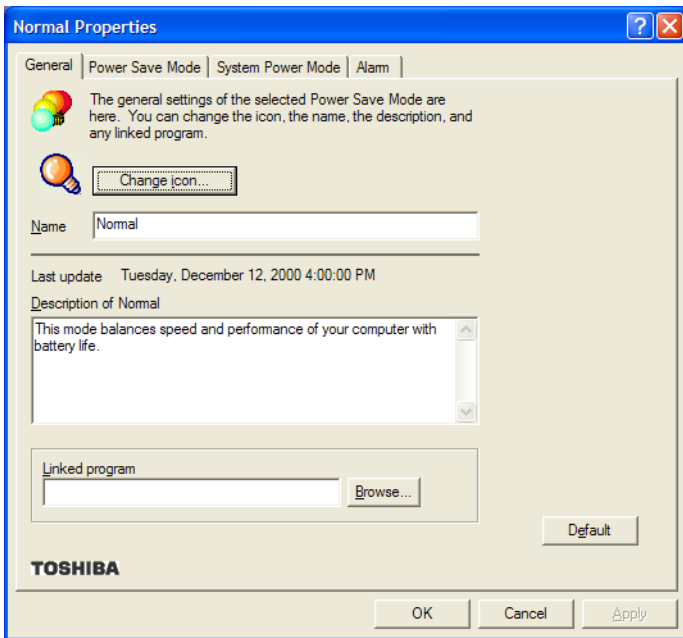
Normal Properties

General | Power Save Mode | System Power Mode | Alarm

The general settings of the selected Power Save Mode are here. You can change the icon, the name, the description, and any linked program.

Change icon...

Name Normal

Last update Tuesday, December 12, 2000 4:00:00 PM

Description of Normal

This mode balances speed and performance of your computer with battery life.

Linked program

Browse...

Default

TOSHIBA

OK Cancel Apply